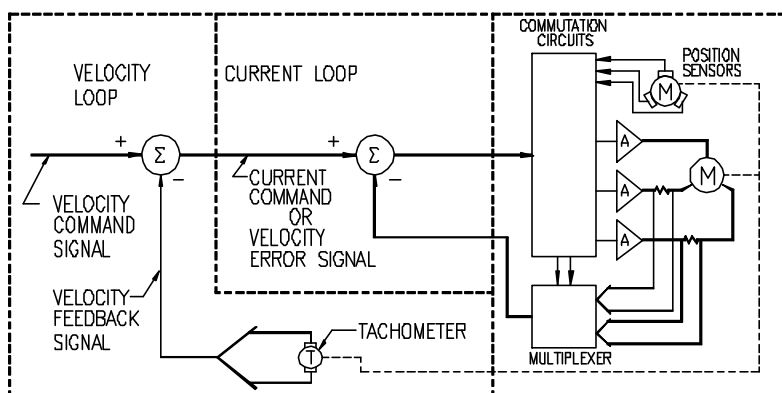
VELOCITY LOOP

CURRENT LOOP

COMMUTATION CIRCUITS

POSITION SENSORS

M

+

$\Sigma$

–

+

$\Sigma$

–

A

A

A

M

VELOCITY COMMAND SIGNAL

CURRENT COMMAND OR VELOCITY ERROR SIGNAL

VELOCITY FEEDBACK SIGNAL

TACHOMETER

T

MULTIPLEXER